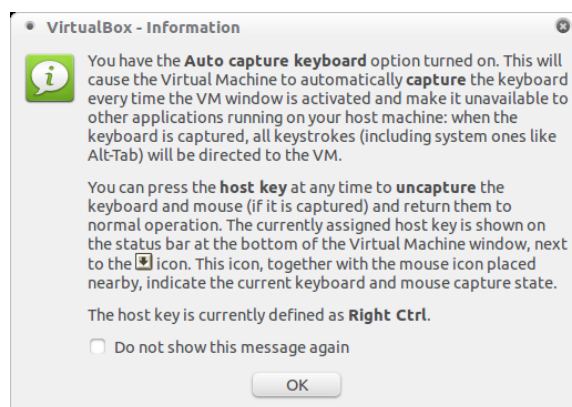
VirtualBox - Information

You have the **Auto capture keyboard** option turned on. This will cause the Virtual Machine to automatically **capture** the keyboard every time the VM window is activated and make it unavailable to other applications running on your host machine: when the keyboard is captured, all keystrokes (including system ones like Alt-Tab) will be directed to the VM.

You can press the **host key** at any time to **uncapture** the keyboard and mouse (if it is captured) and return them to normal operation. The currently assigned host key is shown on the status bar at the bottom of the Virtual Machine window, next to the icon. This icon, together with the mouse icon placed nearby, indicate the current keyboard and mouse capture state.

The host key is currently defined as **Right Ctrl**.

Do not show this message again

OK